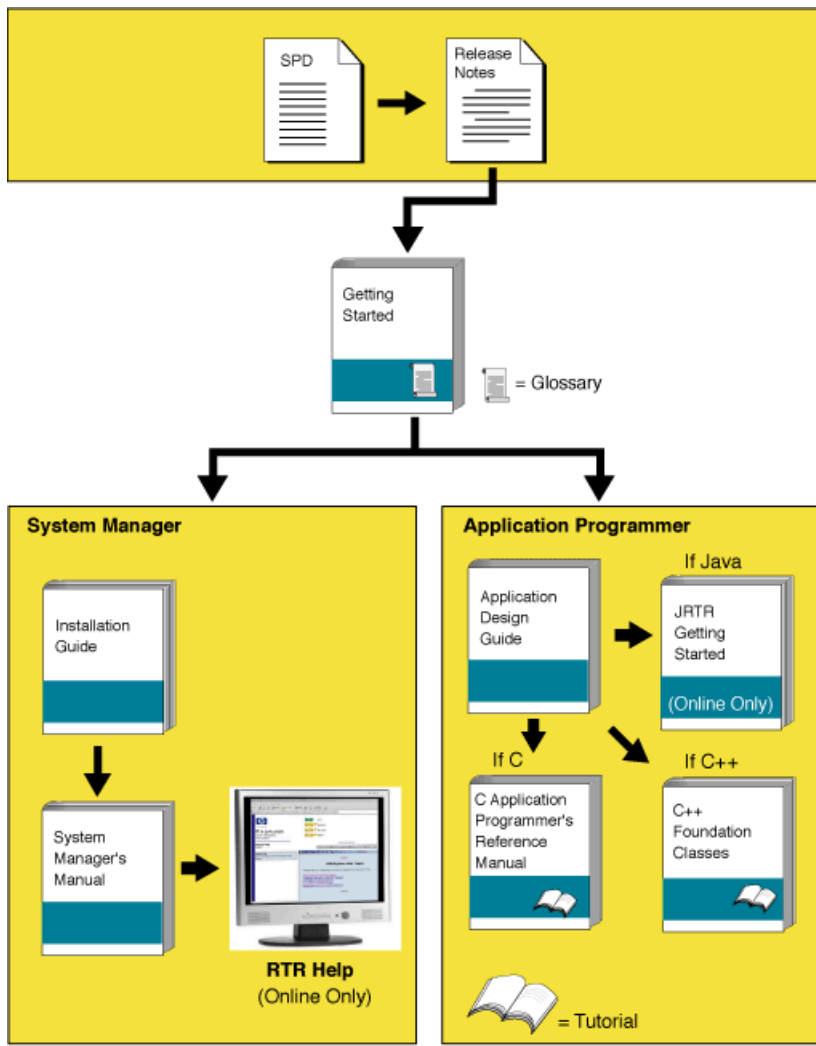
SPD

Release Notes

Getting Started

= Glossary

System Manager

Installation Guide

System Manager's Manual

RTR Help
(Online Only)

Application Programmer

Application Design Guide

If Java

JRTR Getting Started

(Online Only)

If C

C Application Programmer's Reference Manual

If C++

C++ Foundation Classes

= Tutorial